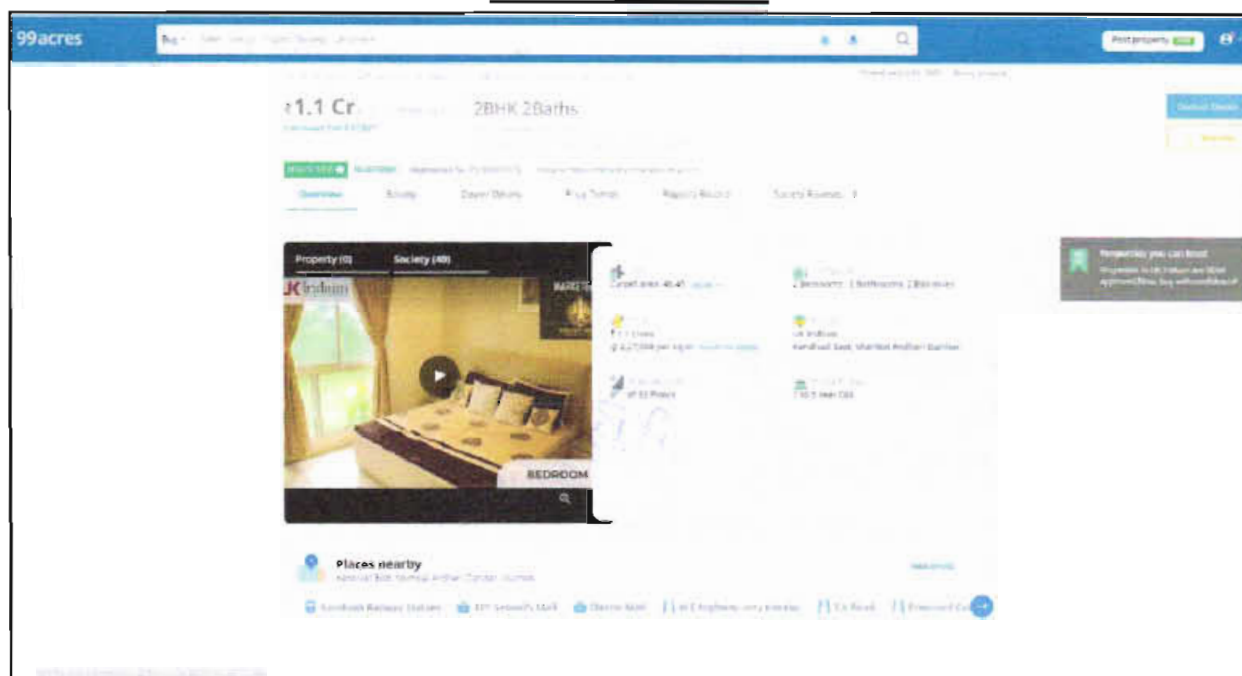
99acres

Buy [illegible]

Post property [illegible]

₹1.1 Cr

2BHK 2Baths

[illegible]

Overview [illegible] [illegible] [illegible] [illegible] Society Reviews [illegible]

Property (0) Society (40)

K Indium

BEDROOM

Carpet area: 40.41 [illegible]

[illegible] Bedrooms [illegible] Bathrooms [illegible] Balconies

₹1.1 Crore

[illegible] per sq.m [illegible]

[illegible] Indium

Kandivali East, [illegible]

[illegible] of 32 Floors

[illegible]

Properties you can trust

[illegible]

Places nearby

Kandivali East, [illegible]

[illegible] Kandivali Railway Station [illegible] Mall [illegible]